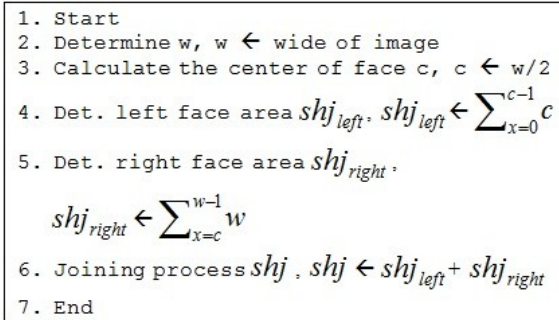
1. Start
2. Determine w, w ← wide of image
3. Calculate the center of face c, c ← w/2
4. Det. left face area $shj_{left}$, $shj_{left} \leftarrow \sum_{x=0}^{c-1} c$
5. Det. right face area $shj_{right}$,
$shj_{right} \leftarrow \sum_{x=c}^{w-1} w$
6. Joining process $shj$ , $shj \leftarrow shj_{left} + shj_{right}$
7. End